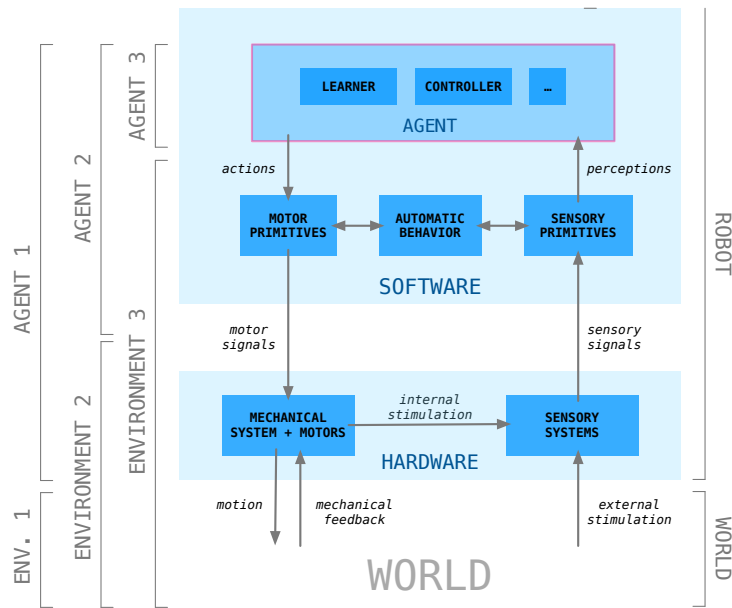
AGENT 1
AGENT 2
AGENT 3
ENV. 1
ENVIRONMENT 2
ENVIRONMENT 3

LEARNER
CONTROLLER
...
AGENT

actions
perceptions

MOTOR PRIMITIVES
AUTOMATIC BEHAVIOR
SENSORY PRIMITIVES

SOFTWARE

motor signals
sensory signals

MECHANICAL SYSTEM + MOTORS
internal stimulation
SENSORY SYSTEMS

HARDWARE

motion
mechanical feedback
external stimulation

WORLD

ROBOT
WORLD